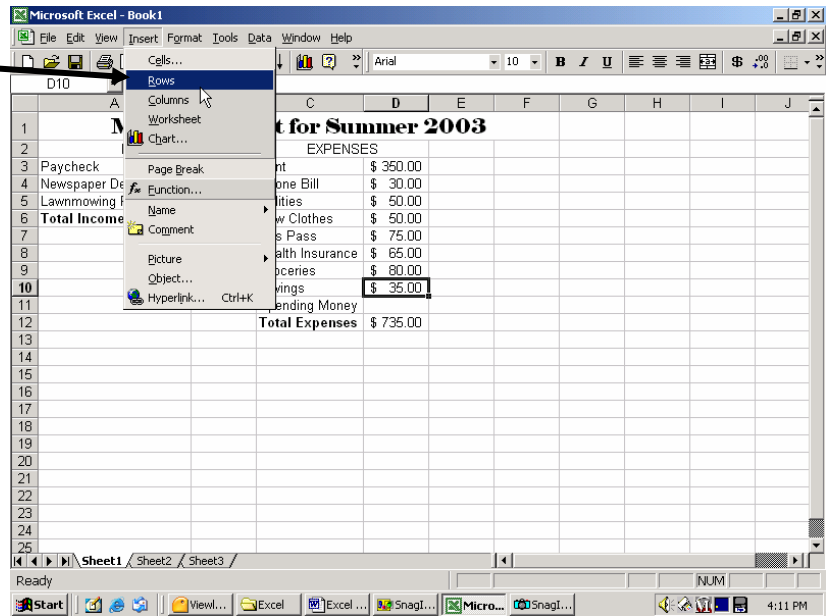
Microsoft Excel - Book1

File Edit View Insert Format Tools Data Window Help

Arial 10 B I U $

D10

Cells...
Rows
Columns
Worksheet
Chart...
Page Break
Function...
Name
Comment
Picture
Object...
Hyperlink... Ctrl+K

| | A | B | C | D | E | F | G | H | I | J |
|---|---|---|---|---|---|---|---|---|---|---|
| 1 | M | | t for Summer 2003 | | | | | | | |
| 2 | I | | EXPENSES | | | | | | | |
| 3 | Paycheck | | nt | \$ 350.00 | | | | | | |
| 4 | Newspaper De | | one Bill | \$ 30.00 | | | | | | |
| 5 | Lawnmowing I | | ities | \$ 50.00 | | | | | | |
| 6 | Total Income | | w Clothes | \$ 50.00 | | | | | | |
| 7 | | | s Pass | \$ 75.00 | | | | | | |
| 8 | | | alth Insurance | \$ 65.00 | | | | | | |
| 9 | | | oceries | \$ 80.00 | | | | | | |
| 10 | | | vings | \$ 35.00 | | | | | | |
| 11 | | | pending Money | | | | | | | |
| 12 | | | Total Expenses | \$ 735.00 | | | | | | |
| 13 | | | | | | | | | | |
| 14 | | | | | | | | | | |
| 15 | | | | | | | | | | |
| 16 | | | | | | | | | | |
| 17 | | | | | | | | | | |
| 18 | | | | | | | | | | |
| 19 | | | | | | | | | | |
| 20 | | | | | | | | | | |
| 21 | | | | | | | | | | |
| 22 | | | | | | | | | | |
| 23 | | | | | | | | | | |
| 24 | | | | | | | | | | |
| 25 | | | | | | | | | | |

Sheet1 Sheet2 Sheet3

Ready NUM

Start Viewl... Excel Excel ... SnagI... Micro... SnagI... 4:11 PM